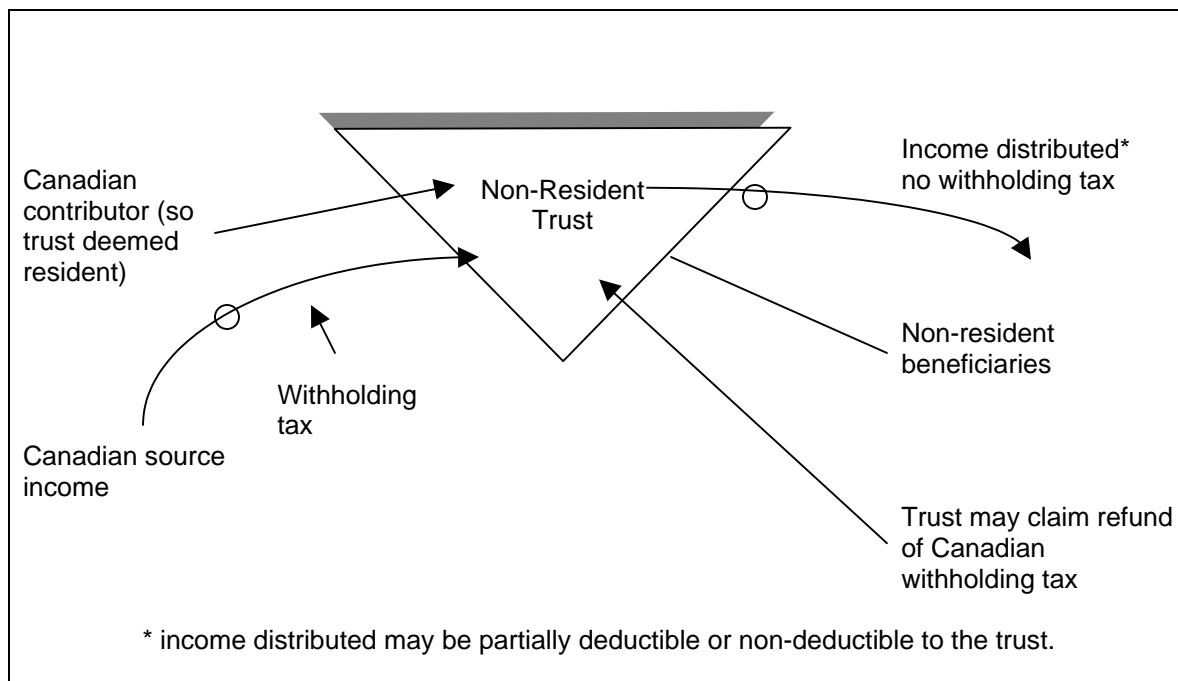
Canadian contributor (so trust deemed resident)

Non-Resident Trust

Income distributed* no withholding tax

Withholding tax

Non-resident beneficiaries

Canadian source income

Trust may claim refund of Canadian withholding tax

* income distributed may be partially deductible or non-deductible to the trust.